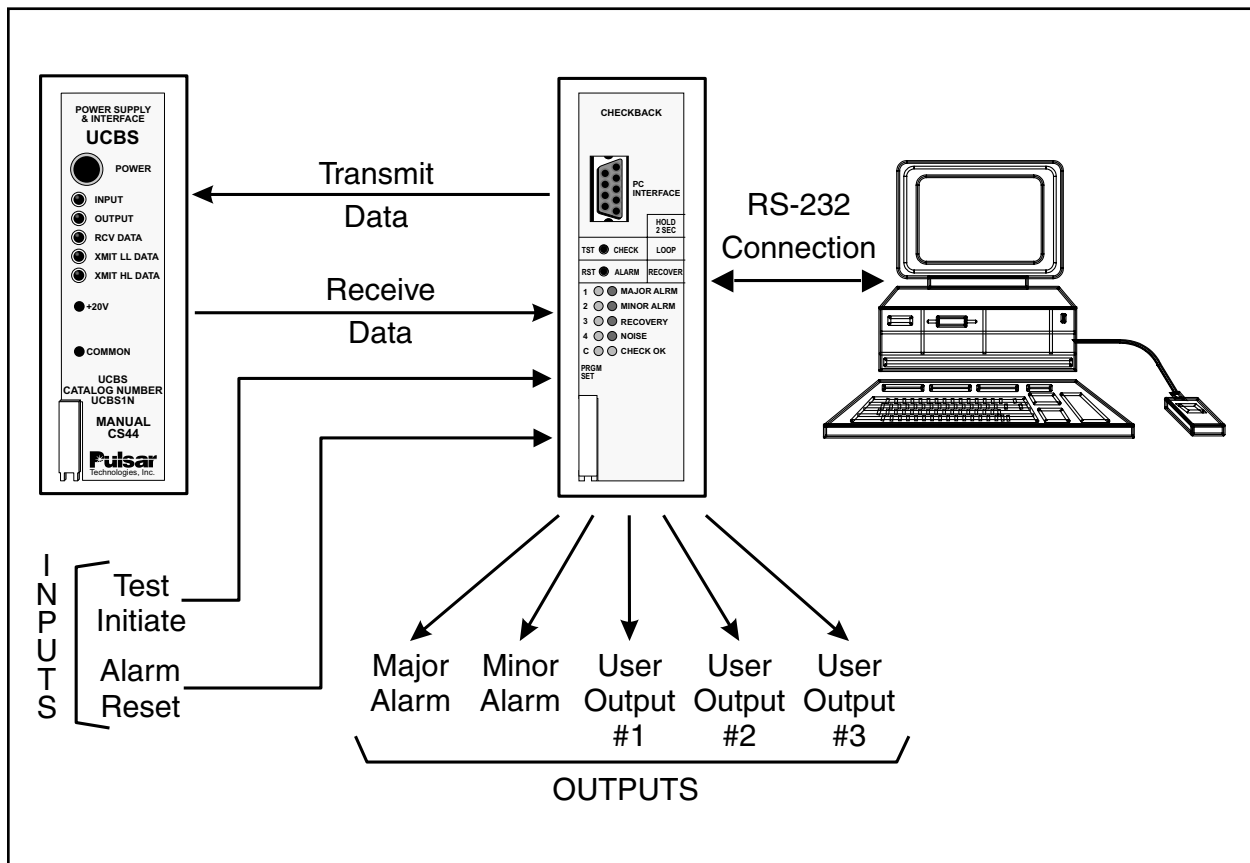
POWER SUPPLY & INTERFACE
UCBS
POWER
INPUT
OUTPUT
RCV DATA
XMIT LL DATA
XMIT HL DATA
+20V
COMMON
UCBS CATALOG NUMBER UCBS1N
MANUAL CS44
Pulsar Technologies, Inc.

Transmit Data

Receive Data

CHECKBACK
PC INTERFACE
HOLD 2 SEC
TST CHECK
LOOP
RST ALARM
RECOVER
1 MAJOR ALRM
2 MINOR ALRM
3 RECOVERY
4 NOISE
C CHECK OK
PRGM SET

RS-232 Connection

INPUTS
Test Initiate
Alarm Reset

Major Alarm
Minor Alarm
User Output #1
User Output #2
User Output #3
OUTPUTS